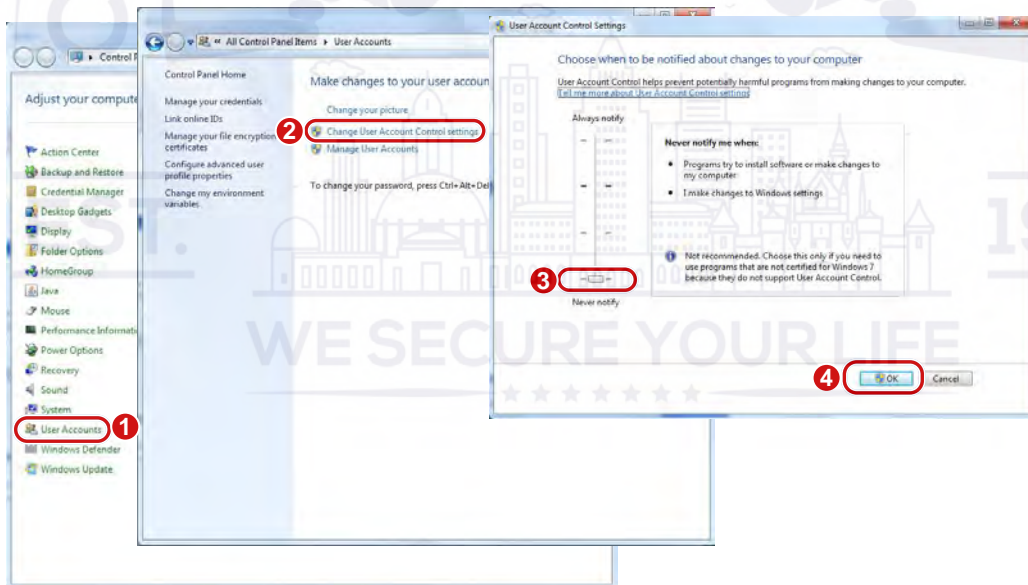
Control P

Adjust your compute

Action Center
Backup and Restore
Credential Manager
Desktop Gadgets
Display
Folder Options
HomeGroup
Java
Mouse
Performance Informati
Power Options
Recovery
Sound
System
User Accounts
Windows Defender
Windows Update

1

All Control Panel Items ▸ User Accounts

Control Panel Home

Manage your credentials
Link online IDs
Manage your file encryption certificates
Configure advanced user profile properties
Change my environment variables

Make changes to your user accoun

Change your picture
Change User Account Control settings
Manage User Accounts

2

To change your password, press Ctrl+Alt+Del

User Account Control Settings

Choose when to be notified about changes to your computer

User Account Control helps prevent potentially harmful programs from making changes to your computer.
Tell me more about User Account Control settings

Always notify

Never notify me when:

• Programs try to install software or make changes to my computer
• I make changes to Windows settings

Not recommended. Choose this only if you need to use programs that are not certified for Windows 7 because they do not support User Account Control.

3

Never notify

4

OK

Cancel

WE SECURE YOUR LIFE